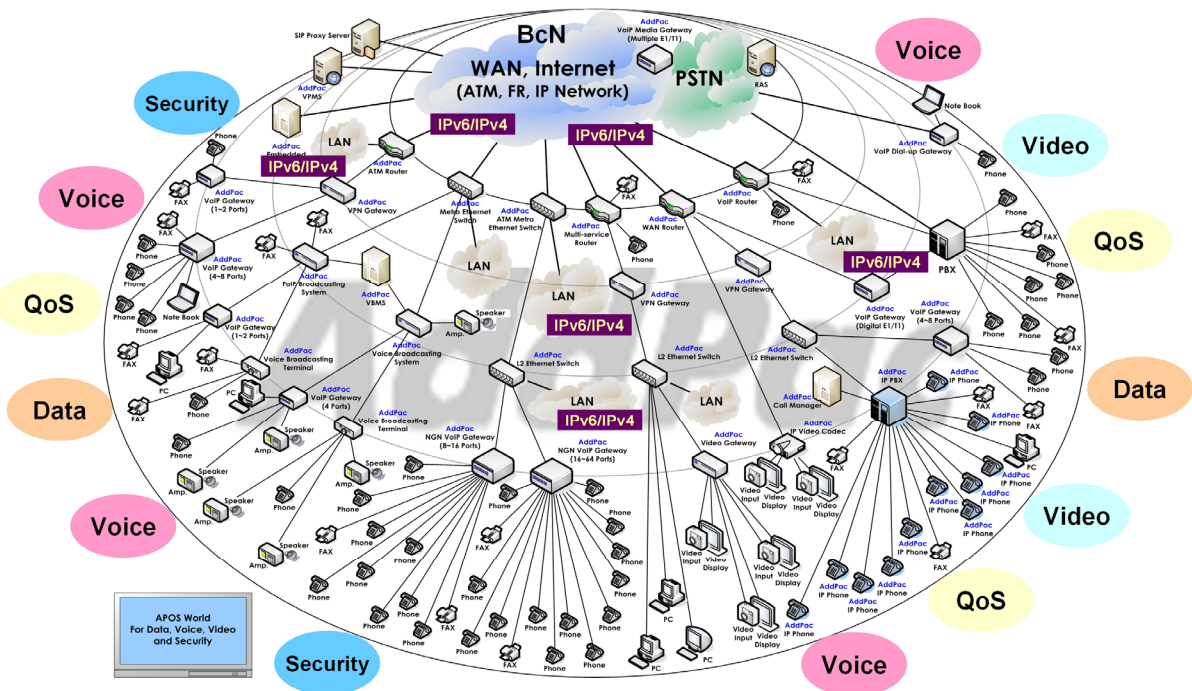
BcN
WAN, Internet
(ATM, FR, IP Network)
PSTN

SIP Proxy Server
AddPac VPMS
AddPac VoIP Media Gateway (Multiple E1/T1)
RAS
Note Book
AddPac VoIP Dial-up Gateway
Voice
Video
Security
Voice
QoS
Data
Video
QoS
Voice
Security
Voice
QoS
Data

IPv6/IPv4
IPv6/IPv4
IPv6/IPv4
IPv6/IPv4
IPv6/IPv4
IPv6/IPv4

LAN
LAN
LAN
LAN
LAN

AddPac Embedded
AddPac ATM Router
AddPac VoIP Gateway (1~2 Ports)
AddPac VPN Gateway
AddPac Metro Ethernet Switch
AddPac ATM Metro Ethernet Switch
AddPac Multi-service Router
AddPac WAN Router
AddPac VoIP Router
AddPac VoIP Gateway (4~8 Ports)
AddPac Full Broadcasting System
AddPac VBMS
AddPac VoIP Gateway (1~2 Ports)
Note Book
AddPac Voice Broadcasting Terminal
AddPac Voice Broadcasting System
AddPac VPN Gateway
AddPac VPN Gateway
PBX
AddPac VoIP Gateway (Digital E1/T1)
AddPac VoIP Gateway (4~8 Ports)
AddPac L2 Ethernet Switch
AddPac L2 Ethernet Switch
AddPac L2 Ethernet Switch
AddPac VoIP Gateway (4 Ports)
AddPac Voice Broadcasting Terminal
AddPac NGN VoIP Gateway (8~16 Ports)
AddPac NGN VoIP Gateway (16~64 Ports)
AddPac Video Gateway
AddPac IP Video Codec
AddPac Call Manager
AddPac IP PBX

Phone FAX PC Speaker Amp. Video Input Video Display IP Phone

APOS World
For Data, Voice, Video and Security